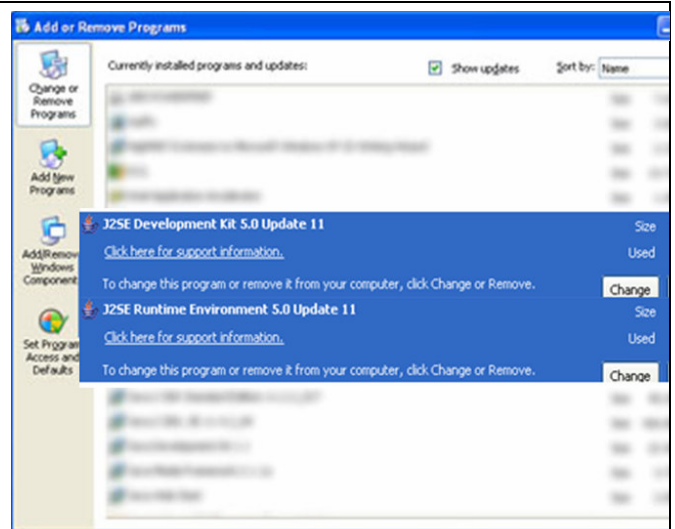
Add or Remove Programs

Change or Remove Programs

Add New Programs

Add/Remove Windows Components

Set Program Access and Defaults

Currently installed programs and updates:

Show updates

Sort by: Name

J2SE Development Kit 5.0 Update 11

Size

Click here for support information.

Used

To change this program or remove it from your computer, click Change or Remove.

Change

J2SE Runtime Environment 5.0 Update 11

Size

Click here for support information.

Used

To change this program or remove it from your computer, click Change or Remove.

Change